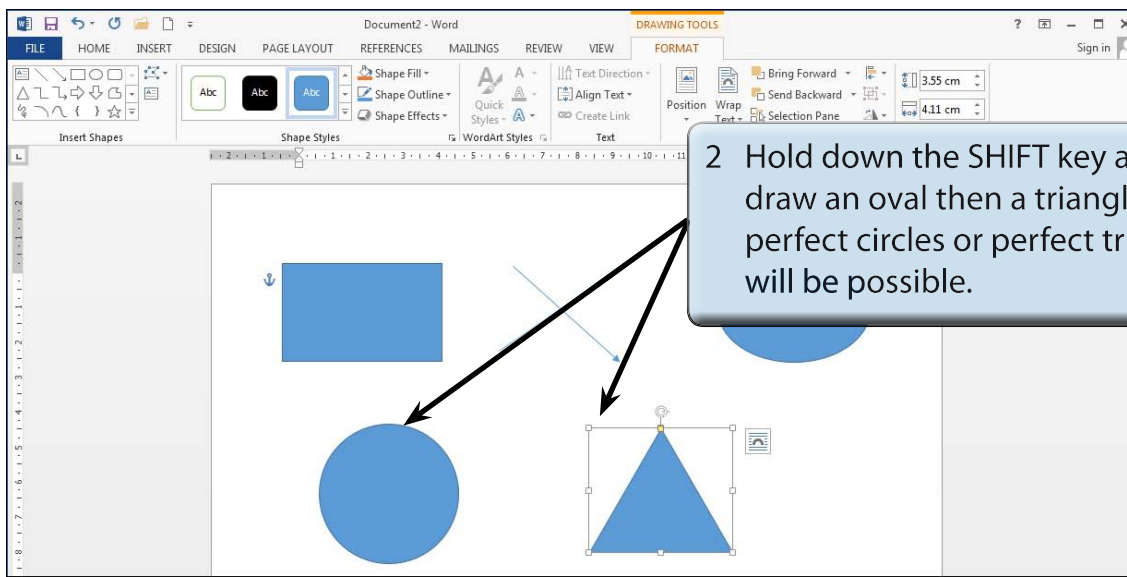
Document2 - Word

DRAWING TOOLS

? – □ ×

FILE HOME INSERT DESIGN PAGE LAYOUT REFERENCES MAILINGS REVIEW VIEW FORMAT

Sign in

Abc Abc Abc

Shape Fill
Shape Outline
Shape Effects

Quick Styles

Text Direction
Align Text
Create Link

Position Wrap Text

Bring Forward
Send Backward
Selection Pane

3.55 cm
4.11 cm

Insert Shapes Shape Styles WordArt Styles Text

2 Hold down the SHIFT key a draw an oval then a triangl perfect circles or perfect tr will be possible.